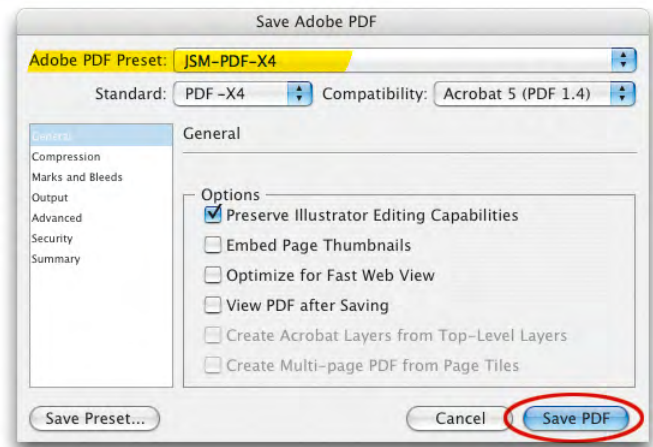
Save Adobe PDF

Adobe PDF Preset: JSM-PDF-X4

Standard: PDF-X4 Compatibility: Acrobat 5 (PDF 1.4)

General
Compression
Marks and Bleeds
Output
Advanced
Security
Summary

General

Options
Preserve Illustrator Editing Capabilities
Embed Page Thumbnails
Optimize for Fast Web View
View PDF after Saving
Create Acrobat Layers from Top-Level Layers
Create Multi-page PDF from Page Tiles

Save Preset...

Cancel

Save PDF